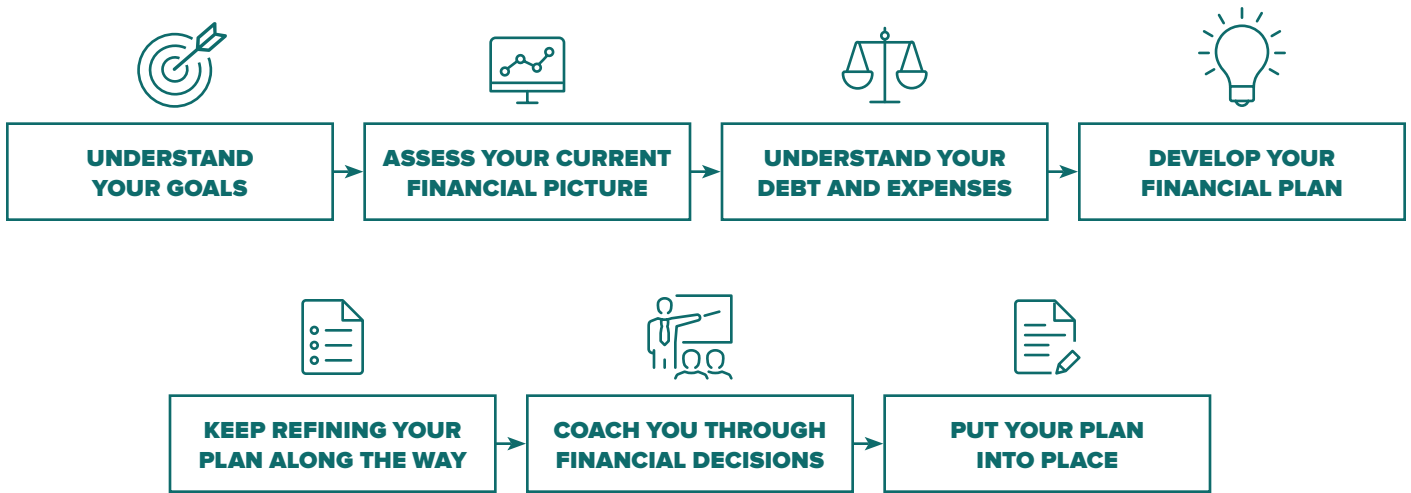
UNDERSTAND YOUR GOALS

ASSESS YOUR CURRENT FINANCIAL PICTURE

UNDERSTAND YOUR DEBT AND EXPENSES

DEVELOP YOUR FINANCIAL PLAN

KEEP REFINING YOUR PLAN ALONG THE WAY

COACH YOU THROUGH FINANCIAL DECISIONS

PUT YOUR PLAN INTO PLACE